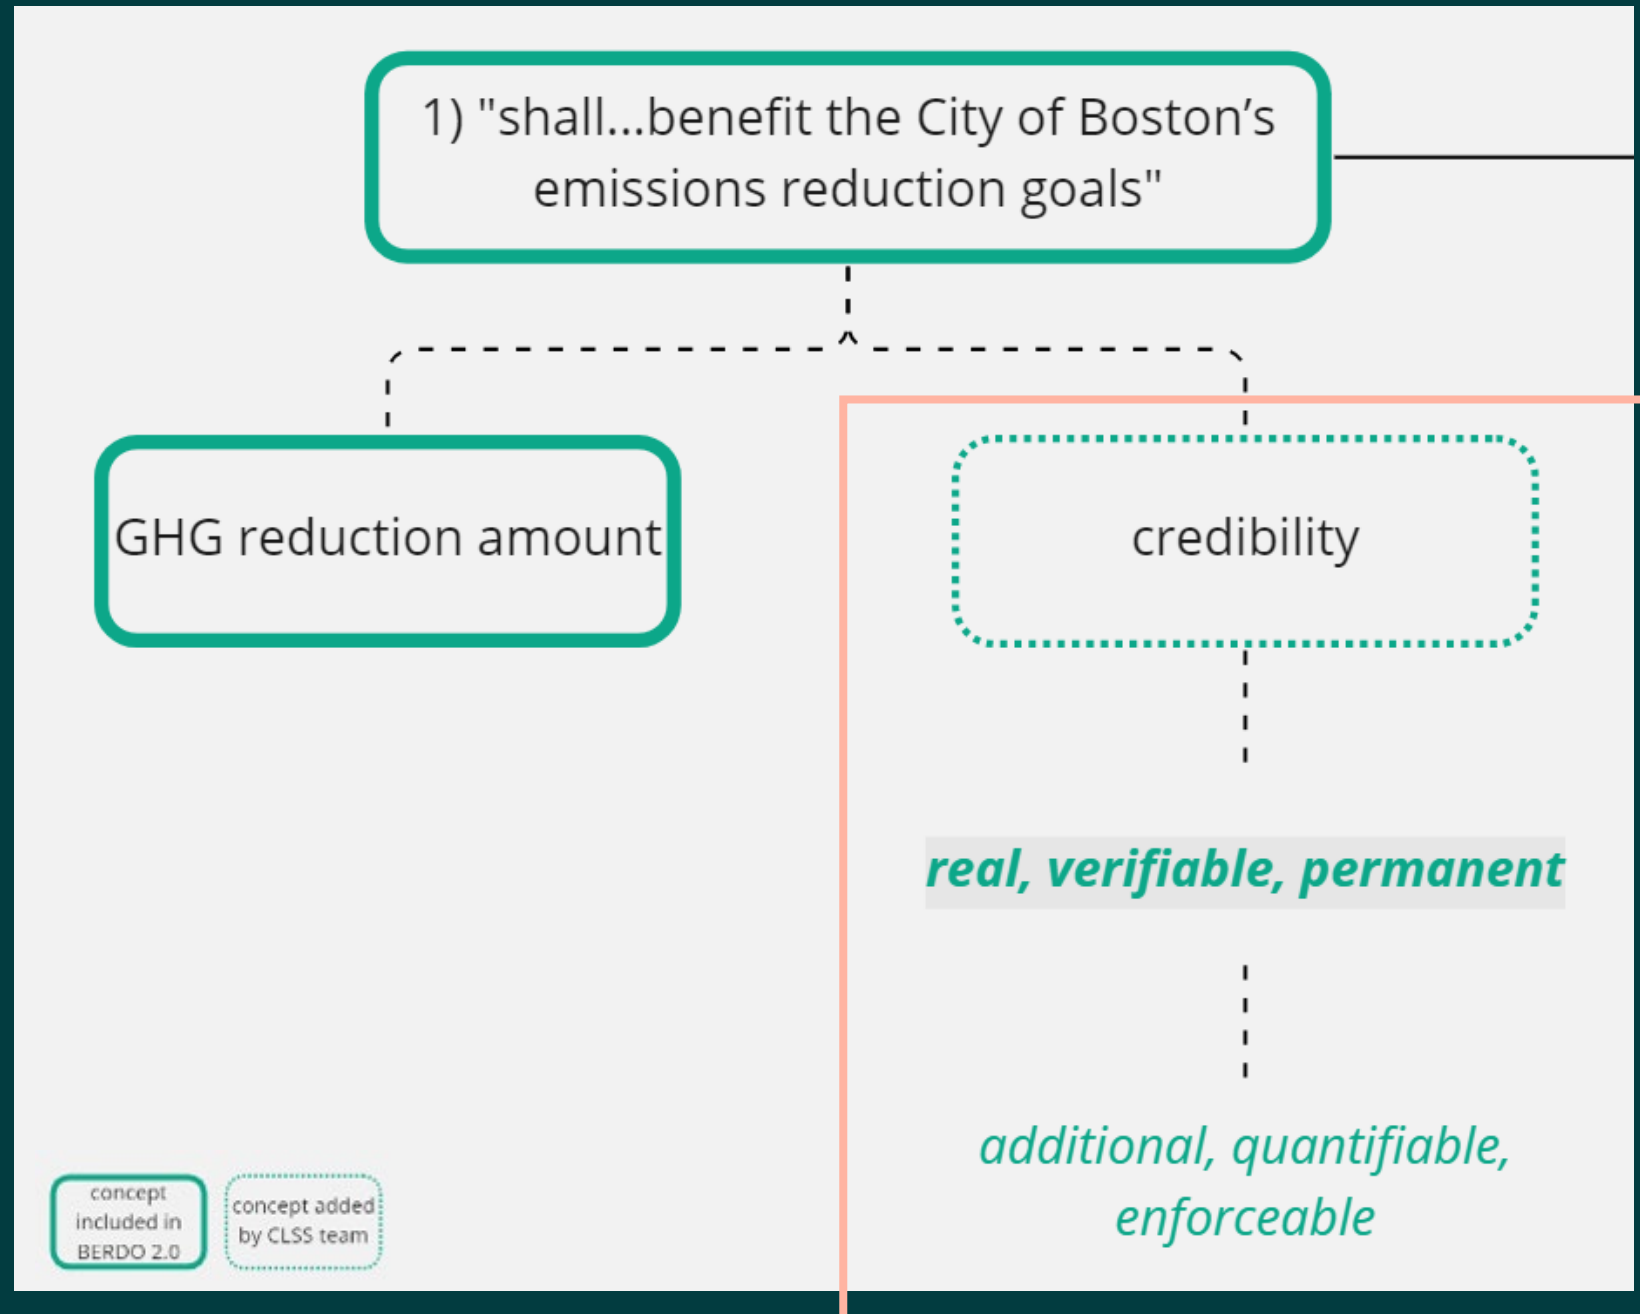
1) "shall...benefit the City of Boston's emissions reduction goals"

GHG reduction amount

credibility

real, verifiable, permanent

additional, quantifiable, enforceable

concept included in BERDO 2.0

concept added by CLSS team